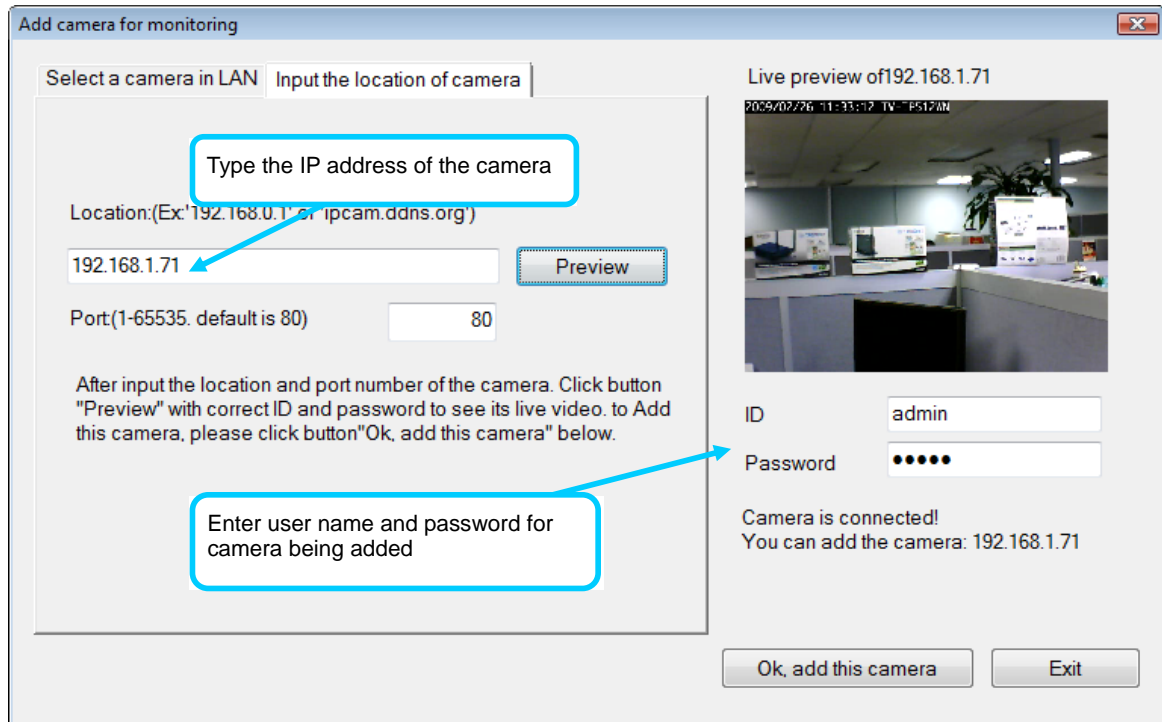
Add camera for monitoring

Select a camera in LAN | Input the location of camera

Type the IP address of the camera

Location:(Ex:'192.168.0.1' or 'ipcam.ddns.org')

192.168.1.71

Preview

Port:(1-65535. default is 80)

80

After input the location and port number of the camera. Click button "Preview" with correct ID and password to see its live video. to Add this camera, please click button"Ok, add this camera" below.

Enter user name and password for camera being added

Live preview of192.168.1.71

2009/02/26 11:33:12 TV-IP512WN

ID

admin

Password

•••••

Camera is connected!
You can add the camera: 192.168.1.71

Ok, add this camera

Exit